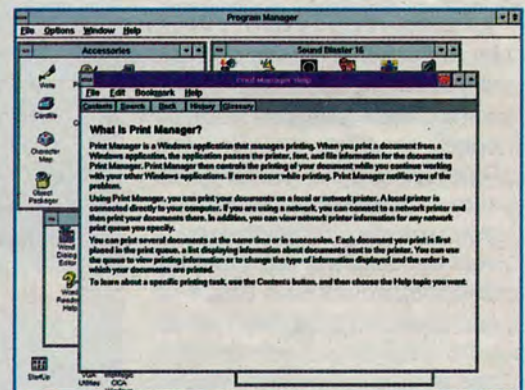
Program Manager
File Options Window Help
Accessories
Sound Blaster 16
Write
Cardfile
Character Map
Object Packager
Print Manager Help
File Edit Bookmark Help
Contents Search Back History Glossary
What is Print Manager?
Print Manager is a Windows application that manages printing. When you print a document from a Windows application, the application passes the printer, font, and file information for the document to Print Manager. Print Manager then controls the printing of your document while you continue working with your other Windows applications. If errors occur while printing, Print Manager notifies you of the problem.
Using Print Manager, you can print your documents on a local or network printer. A local printer is connected directly to your computer. If you are using a network, you can connect to a network printer and then print your documents there. In addition, you can view network printer information for any network print queue you specify.
You can print several documents at the same time or in succession. Each document you print is first placed in the print queue, a list displaying information about documents sent to the printer. You can use the queue to view printing information or to change the type of information displayed and the order in which your documents are printed.
To learn about a specific printing task, use the Contents button, and then choose the Help topic you want.
Wave Dialog Editor
Readme Help
StartUp
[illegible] Utilities
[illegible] OCA